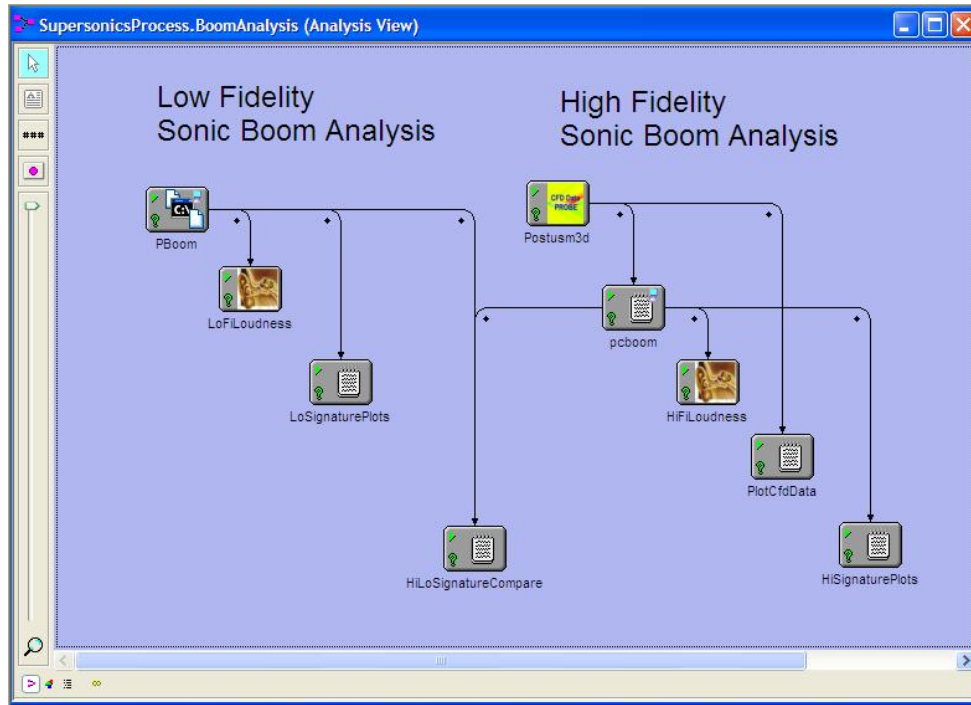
SupersonicsProcess.BoomAnalysis (Analysis View)

Low Fidelity
Sonic Boom Analysis

High Fidelity
Sonic Boom Analysis

PBoom

LoFiLoudness

LoSignaturePlots

CFD Data PROBE

Postusm3d

pcboom

HiFiLoudness

PlotCfdData

HiLoSignatureCompare

HiSignaturePlots